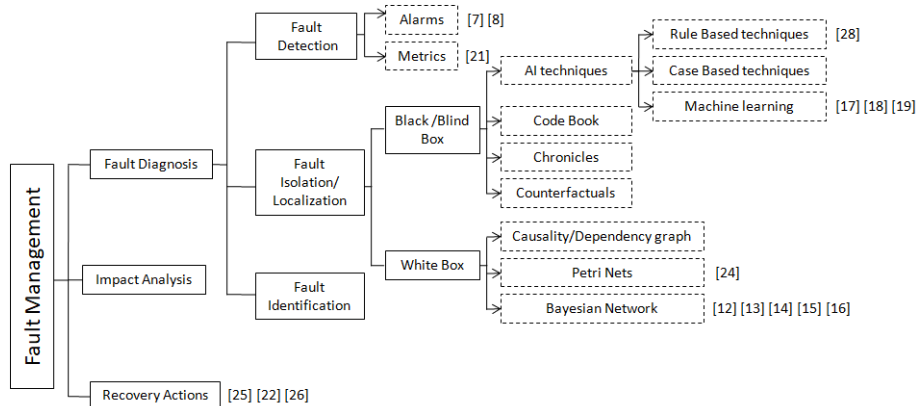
Fault Management

Fault Diagnosis

Impact Analysis

Recovery Actions [25] [22] [26]

Fault Detection

Fault Isolation/ Localization

Fault Identification

Alarms [7] [8]

Metrics [21]

Black /Blind Box

White Box

AI techniques

Code Book

Chronicles

Counterfactuals

Rule Based techniques [28]

Case Based techniques

Machine learning [17] [18] [19]

Causality/Dependency graph

Petri Nets [24]

Bayesian Network [12] [13] [14] [15] [16]